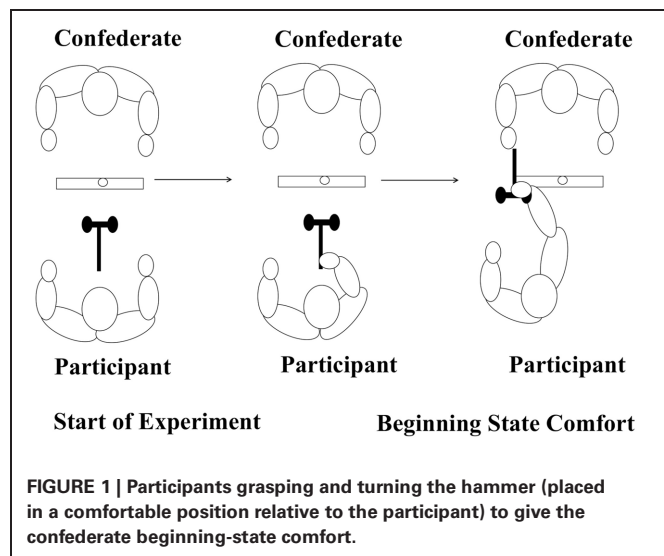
Confederate

Confederate

Confederate

Participant

Participant

Participant

Start of Experiment

Beginning State Comfort

FIGURE 1 | Participants grasping and turning the hammer (placed in a comfortable position relative to the participant) to give the confederate beginning-state comfort.